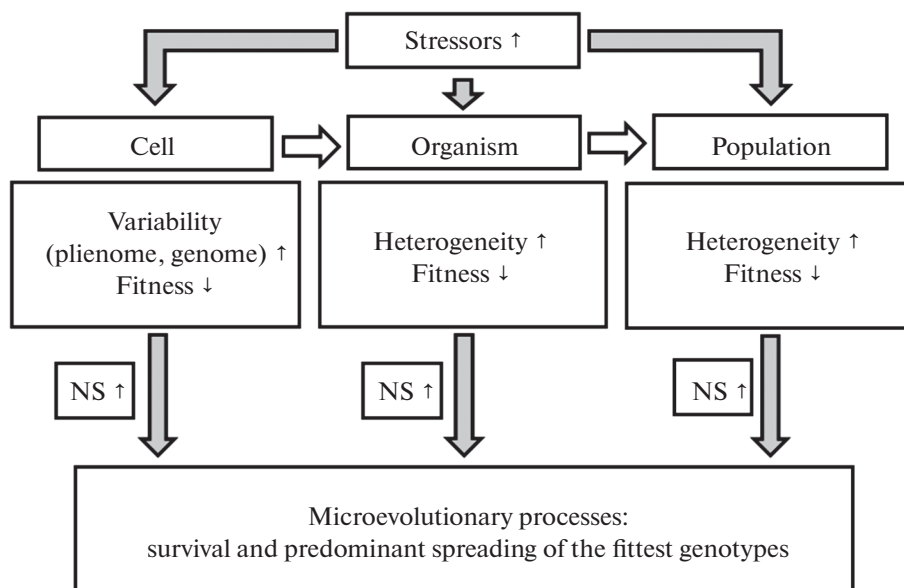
Stressors ↑

Cell

Organism

Population

Variability (plienome, genome) ↑ Fitness ↓

Heterogeneity ↑ Fitness ↓

Heterogeneity ↑ Fitness ↓

NS ↑

NS ↑

NS ↑

Microevolutionary processes: survival and predominant spreading of the fittest genotypes